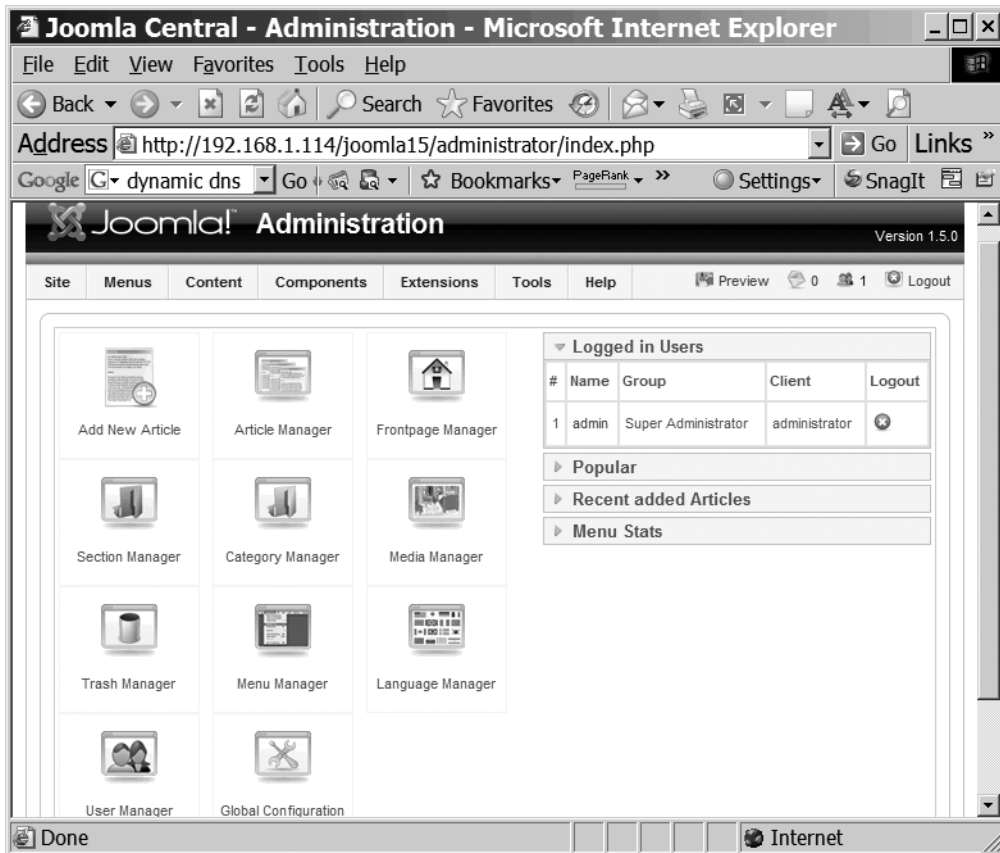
Joomla Central - Administration - Microsoft Internet Explorer

File Edit View Favorites Tools Help

Back Search Favorites

Address http://192.168.1.114/joomla15/administrator/index.php Go Links »

Google G dynamic dns Go Bookmarks PageRank » Settings SnagIt

Joomla! Administration

Version 1.5.0

Site Menus Content Components Extensions Tools Help Preview 0 1 Logout

Add New Article
Article Manager
Frontpage Manager
Section Manager
Category Manager
Media Manager
Trash Manager
Menu Manager
Language Manager
User Manager
Global Configuration

Logged in Users

| # | Name | Group | Client | Logout |
|---|---|---|---|---|
| 1 | admin | Super Administrator | administrator | |

Popular

Recent added Articles

Menu Stats

Done Internet